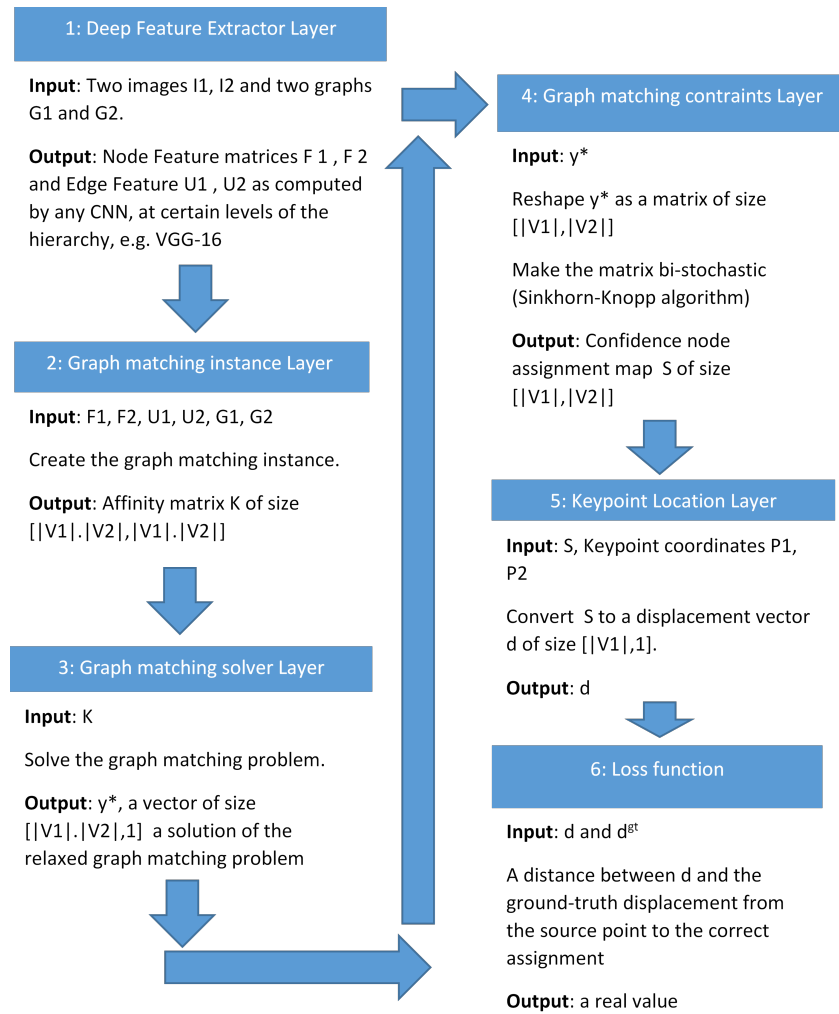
1: Deep Feature Extractor Layer

**Input**: Two images I1, I2 and two graphs G1 and G2.

**Output**: Node Feature matrices F 1 , F 2 and Edge Feature U1 , U2 as computed by any CNN, at certain levels of the hierarchy, e.g. VGG-16

2: Graph matching instance Layer

**Input**: F1, F2, U1, U2, G1, G2

Create the graph matching instance.

**Output**: Affinity matrix K of size [|V1|.|V2|,|V1|.|V2|]

3: Graph matching solver Layer

**Input**: K

Solve the graph matching problem.

**Output**: y*, a vector of size [|V1|.|V2|,1] a solution of the relaxed graph matching problem

4: Graph matching contraints Layer

**Input**: y*

Reshape y* as a matrix of size [|V1|,|V2|]

Make the matrix bi-stochastic (Sinkhorn-Knopp algorithm)

**Output**: Confidence node assignment map S of size [|V1|,|V2|]

5: Keypoint Location Layer

**Input**: S, Keypoint coordinates P1, P2

Convert S to a displacement vector d of size [|V1|,1].

**Output**: d

6: Loss function

**Input**: d and $d^{gt}$

A distance between d and the ground-truth displacement from the source point to the correct assignment

**Output**: a real value